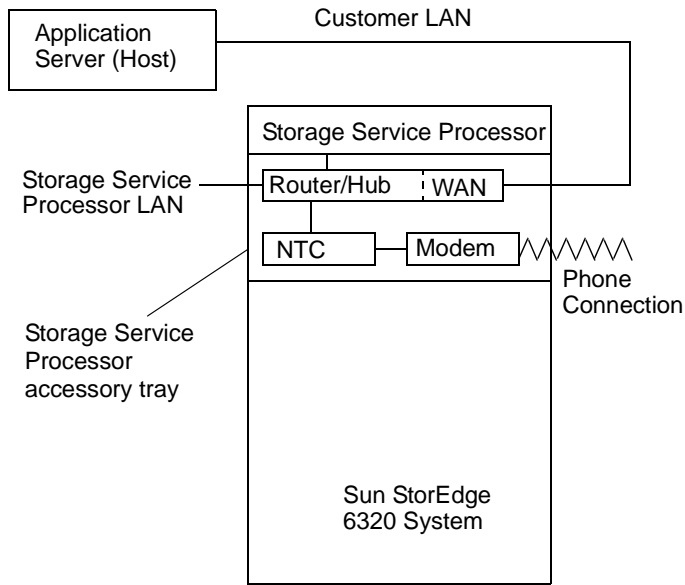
Application Server (Host)

Customer LAN

Storage Service Processor

Storage Service Processor LAN

Router/Hub

WAN

NTC

Modem

Phone Connection

Storage Service Processor accessory tray

Sun StorEdge 6320 System